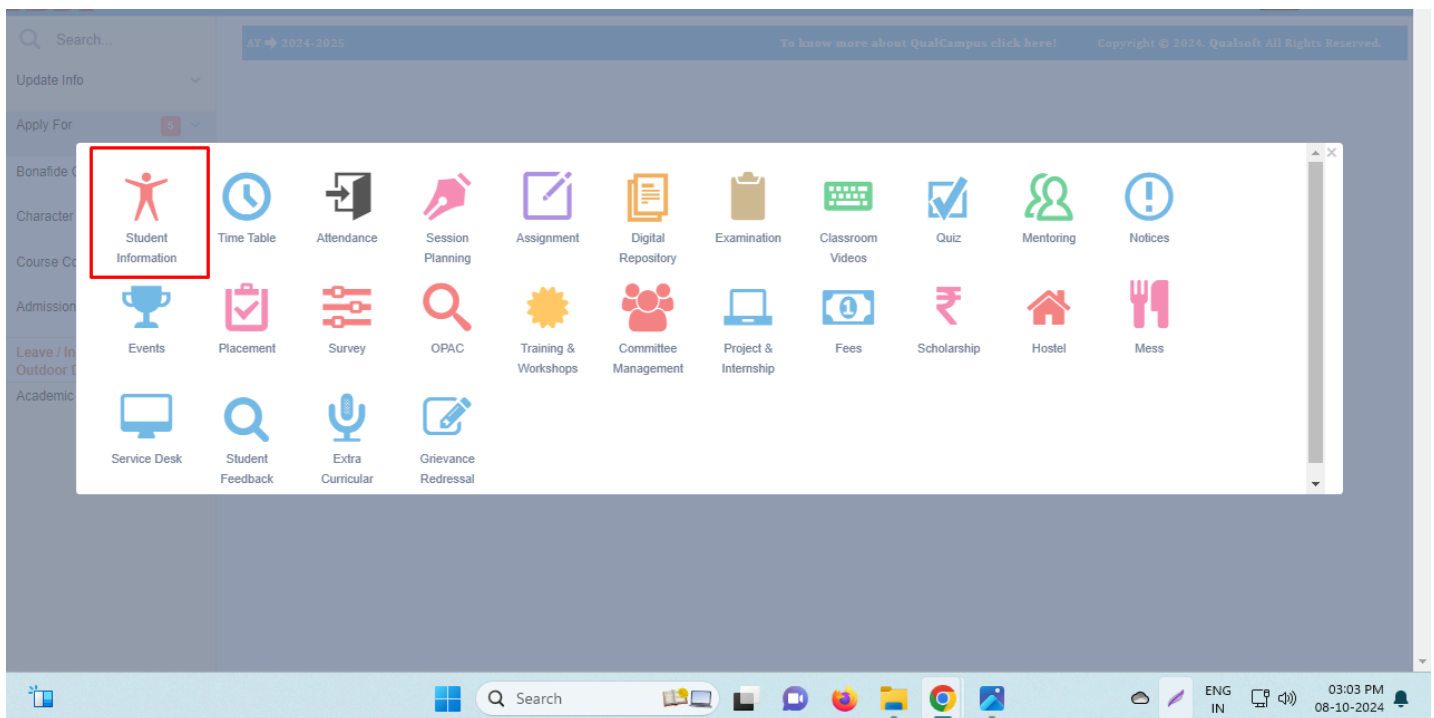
Search...

Update Info

Apply For 5

Bonafide C

Character

Course Co

Admission

Leave / In
Outdoor D

Academic

AY ➔ 2024-2025

To know more about QualCampus click here!

Copyright © 2024. Qualsoft All Rights Reserved.

Student Information

Time Table

Attendance

Session Planning

Assignment

Digital Repository

Examination

Classroom Videos

Quiz

Mentoring

Notices

Events

Placement

Survey

OPAC

Training & Workshops

Committee Management

Project & Internship

Fees

Scholarship

Hostel

Mess

Service Desk

Student Feedback

Extra Curricular

Grievance Redressal

Search

ENG
IN

03:03 PM
08-10-2024